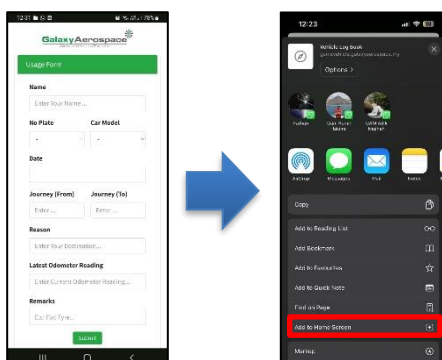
12:37

GalaxyAerospace

Usage Form

Name

Enter Your Name...

No Plate

Car Model

-

-

Date

Journey (From)

Journey (To)

Enter...

Enter...

Reason

Enter Your Destination...

Latest Odometer Reading

Enter Current Odometer Reading...

Remarks

Car Fat Tyre...

Submit

12:23

Vehicle Log Book

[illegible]

Options >

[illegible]

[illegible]

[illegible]

AirDrop

Messages

Mail

Notes

Copy

Add to Reading List

Add Bookmark

Add to Favourites

Add to Quick Note

Find on Page

Add to Home Screen

Markup